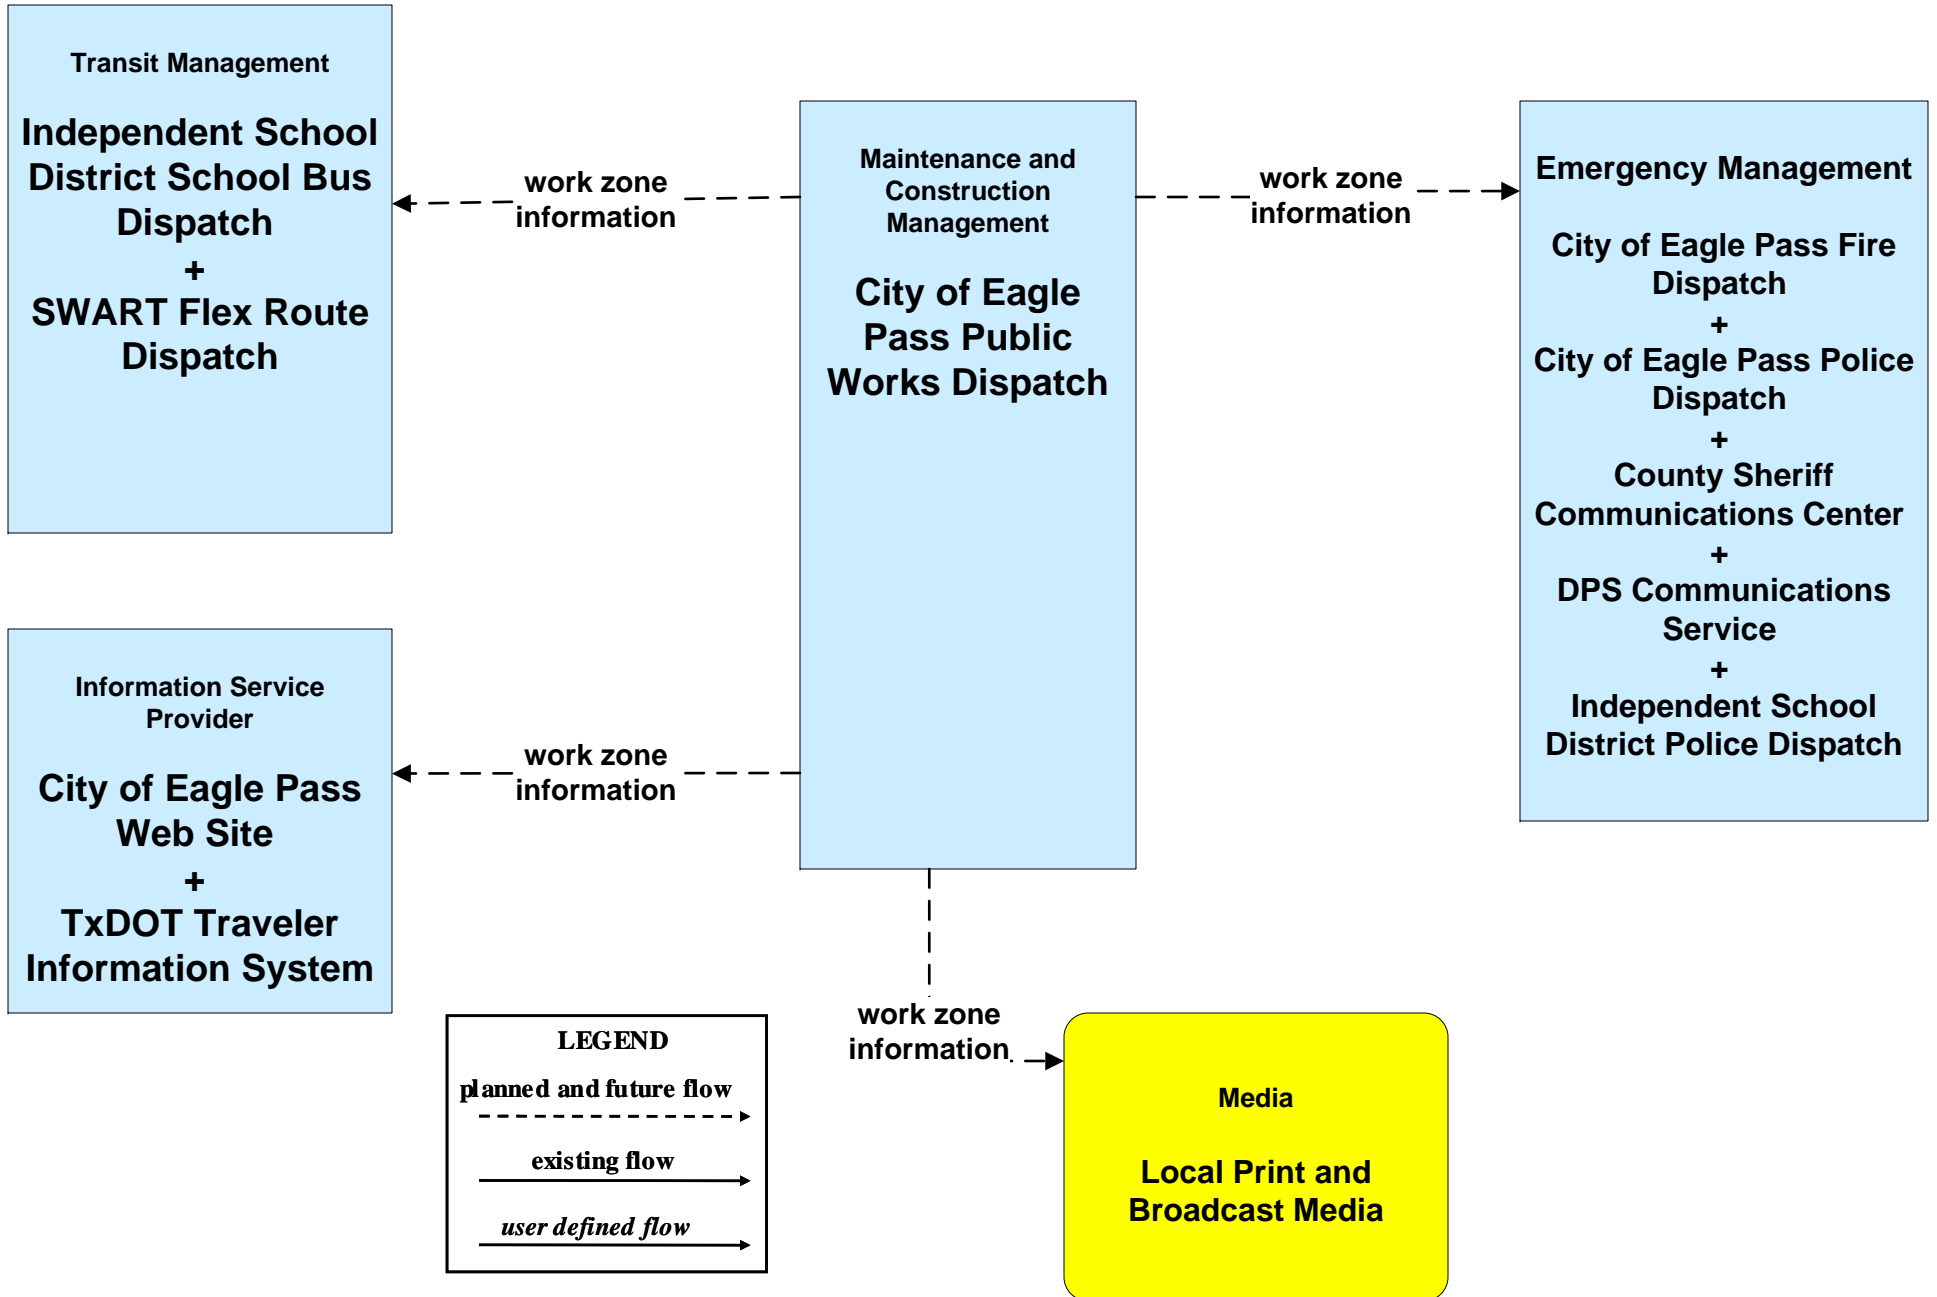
Transit Management

Independent School District School Bus Dispatch
+
SWART Flex Route Dispatch

work zone information

Maintenance and Construction Management

City of Eagle Pass Public Works Dispatch

work zone information

Emergency Management

City of Eagle Pass Fire Dispatch
+
City of Eagle Pass Police Dispatch
+
County Sheriff Communications Center
+
DPS Communications Service
+
Independent School District Police Dispatch

Information Service Provider

City of Eagle Pass Web Site
+
TxDOT Traveler Information System

work zone information

work zone information

LEGEND
planned and future flow
existing flow
user defined flow

Media

Local Print and Broadcast Media